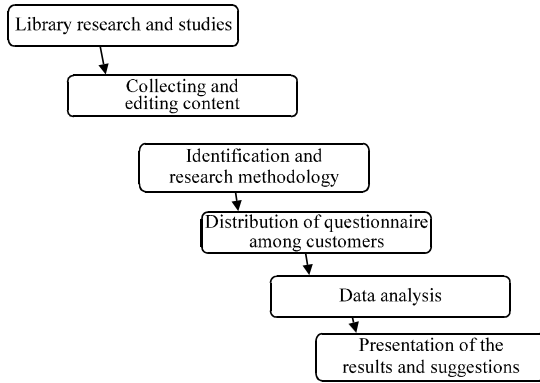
Library research and studies

Collecting and editing content

Identification and research methodology

Distribution of questionnaire among customers

Data analysis

Presentation of the results and suggestions